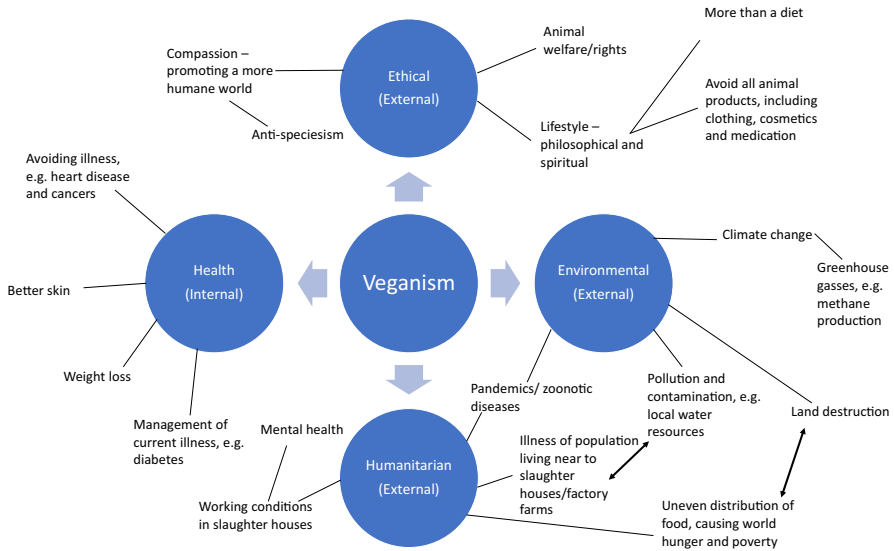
More than a diet

Compassion – promoting a more humane world

Ethical
(External)

Animal welfare/rights

Avoid all animal products, including clothing, cosmetics and medication

Anti-speciesism

Lifestyle – philosophical and spiritual

Avoiding illness, e.g. heart disease and cancers

Health
(Internal)

Veganism

Environmental
(External)

Climate change

Greenhouse gasses, e.g. methane production

Better skin

Weight loss

Pandemics/ zoonotic diseases

Pollution and contamination, e.g. local water resources

Land destruction

Management of current illness, e.g. diabetes

Mental health

Humanitarian
(External)

Illness of population living near to slaughter houses/factory farms

Working conditions in slaughter houses

Uneven distribution of food, causing world hunger and poverty